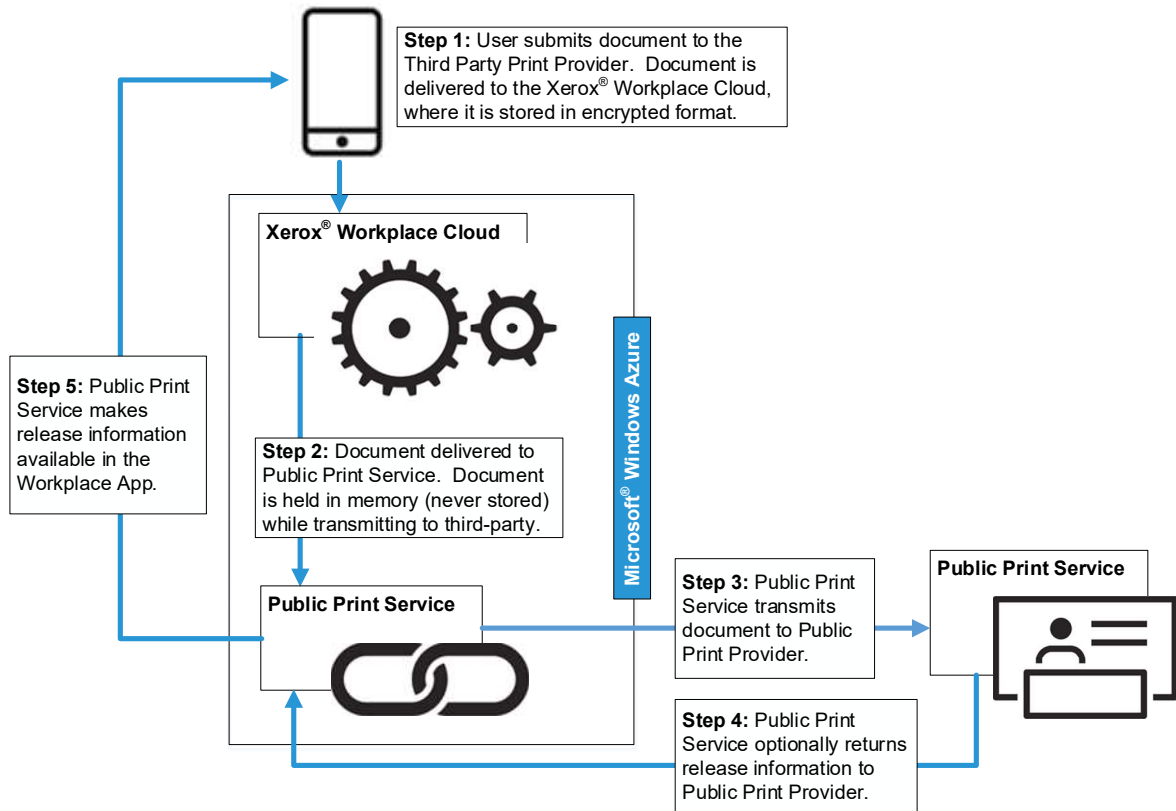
**Step 1:** User submits document to the Third Party Print Provider. Document is delivered to the Xerox® Workplace Cloud, where it is stored in encrypted format.

**Xerox® Workplace Cloud**

Microsoft® Windows Azure

**Step 5:** Public Print Service makes release information available in the Workplace App.

**Step 2:** Document delivered to Public Print Service. Document is held in memory (never stored) while transmitting to third-party.

**Public Print Service**

**Step 3:** Public Print Service transmits document to Public Print Provider.

**Public Print Service**

**Step 4:** Public Print Service optionally returns release information to Public Print Provider.